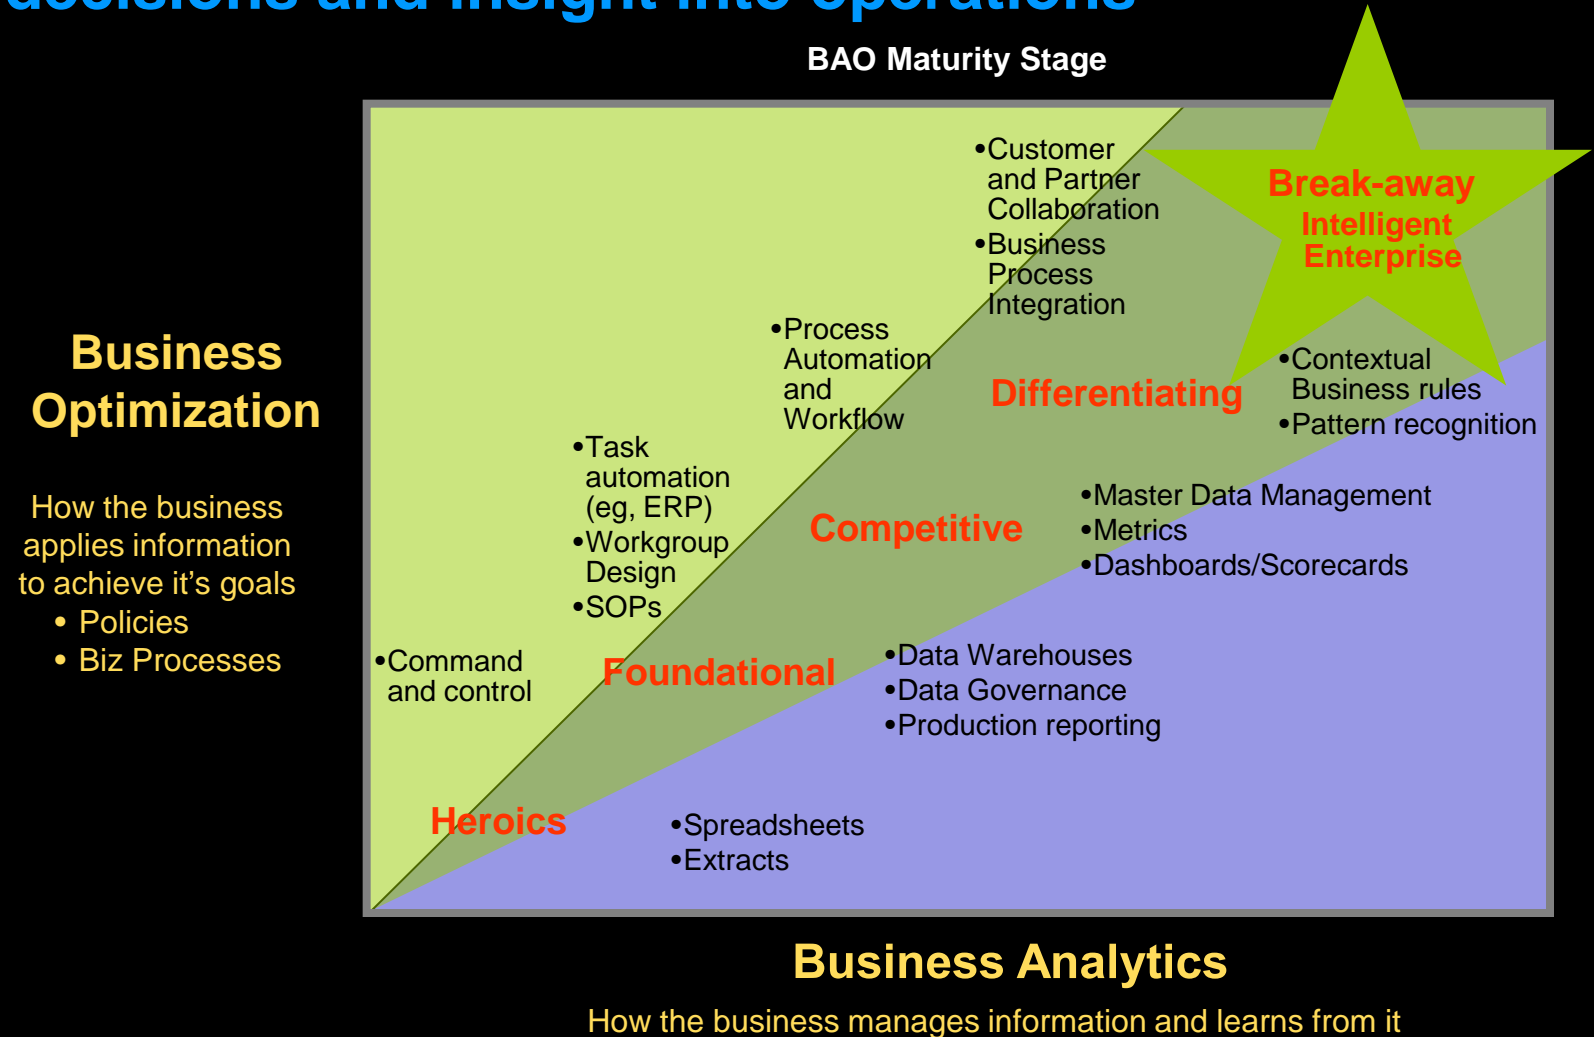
decisions and insight into operations

BAO Maturity Stage

Business Optimization

How the business applies information to achieve it's goals
• Policies
• Biz Processes

•Customer and Partner Collaboration
•Business Process Integration

Break-away
Intelligent Enterprise

•Process Automation and Workflow

Differentiating

•Contextual Business rules
•Pattern recognition

•Task automation (eg, ERP)
•Workgroup Design
•SOPs

Competitive

•Master Data Management
•Metrics
•Dashboards/Scorecards

•Command and control

Foundational

•Data Warehouses
•Data Governance
•Production reporting

Heroics

•Spreadsheets
•Extracts

Business Analytics

How the business manages information and learns from it